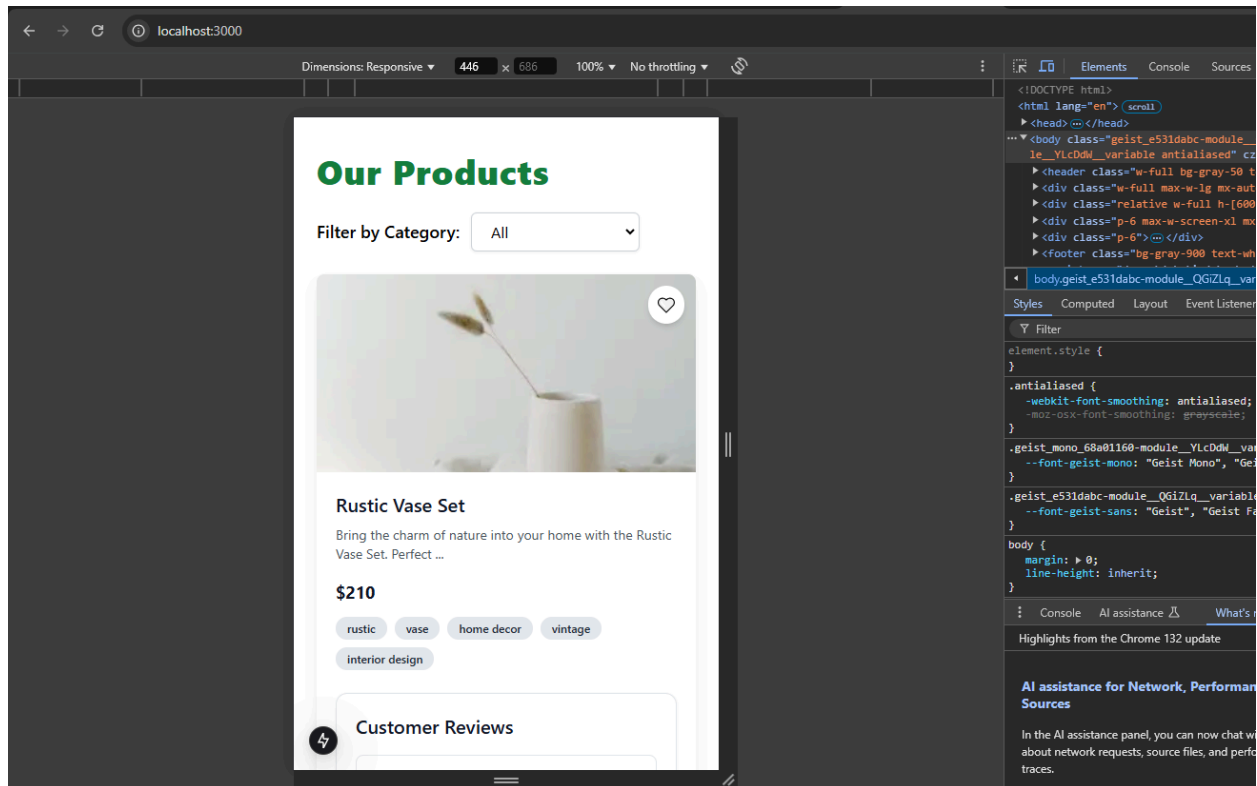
localhost:3000

Dimensions: Responsive ▾ 446 × 686 100% ▾ No throttling ▾

Our Products

Filter by Category: All

Rustic Vase Set

Bring the charm of nature into your home with the Rustic Vase Set. Perfect ...

$210

rustic vase home decor vintage interior design

Customer Reviews

Elements Console Sources

<!DOCTYPE html>
<html lang="en"> scroll
▶<head> ⋯ </head>
⋯ ▼<body class="geist_e531dabc-module__
le__YLcDdW__variable antialiased" cz
▶<header class="w-full bg-gray-50 t
▶<div class="w-full max-w-lg mx-aut
▶<div class="relative w-full h-[600
▶<div class="p-6 max-w-screen-xl mx
▶<div class="p-6"> ⋯ </div>
▶<footer class="bg-gray-900 text-wh

body.geist_e531dabc-module__QGiZLq__var

Styles Computed Layout Event Listener

Filter

element.style {
}
.antialiased {
-webkit-font-smoothing: antialiased;
-moz-osx-font-smoothing: grayscale;
}
.geist_mono_68a01160-module__YLcDdW__var
--font-geist-mono: "Geist Mono", "Gei
}
.geist_e531dabc-module__QGiZLq__variable
--font-geist-sans: "Geist", "Geist Fa
}
body {
margin: ▶ 0;
line-height: inherit;
}

Console AI assistance What's

Highlights from the Chrome 132 update

AI assistance for Network, Performan Sources

In the AI assistance panel, you can now chat wi about network requests, source files, and perfo traces.